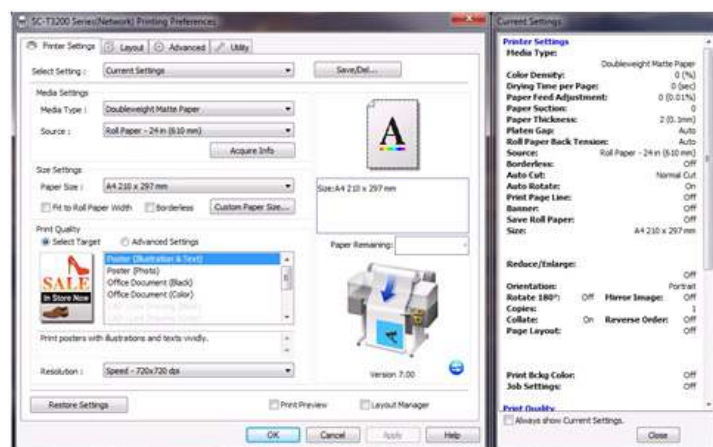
SC-T3200 Series(Network) Printing Preferences

Printer Settings | Layout | Advanced | Utility

Select Setting : Current Settings
Save/Del...

Media Settings
Media Type : Doubleweight Matte Paper
Source : Roll Paper - 24 in (610 mm)
Acquire Info

Size Settings
Paper Size : A4 210 x 297 mm
Fit to Roll Paper Width
Borderless
Custom Paper Size...

Size:A4 210 x 297 mm

Print Quality
Select Target
Advanced Settings

Paper Remaining:

SALE
In Store Now

Poster (Illustration & Text)
Poster (Photo)
Office Document (Black)
Office Document (Color)
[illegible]
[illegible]

Print posters with illustrations and texts vividly.

Resolution : Speed - 720x720 dpi

Version 7.00

Restore Settings
Print Preview
Layout Manager

OK
Cancel
Apply
Help

Current Settings

Printer Settings
Media Type:
Doubleweight Matte Paper
Color Density: 0 (%)
Drying Time per Page: 0 (sec)
Paper Feed Adjustment: 0 (0.01%)
Paper Suction: 0
Paper Thickness: 2 (0.1mm)
Platen Gap: Auto
Roll Paper Back Tension: Auto
Source: Roll Paper - 24 in (610 mm)
Borderless: Off
Auto Cut: Normal Cut
Auto Rotate: On
Print Page Line: Off
Banner: Off
Save Roll Paper: Off
Size: A4 210 x 297 mm

Reduce/Enlarge:
Off
Orientation: Portrait
Rotate 180°: Off Mirror Image: Off
Copies: 1
Collate: On Reverse Order: Off
Page Layout: Off

Print Bckg Color: Off
Job Settings: Off

Print Quality

Always show Current Settings.
Close